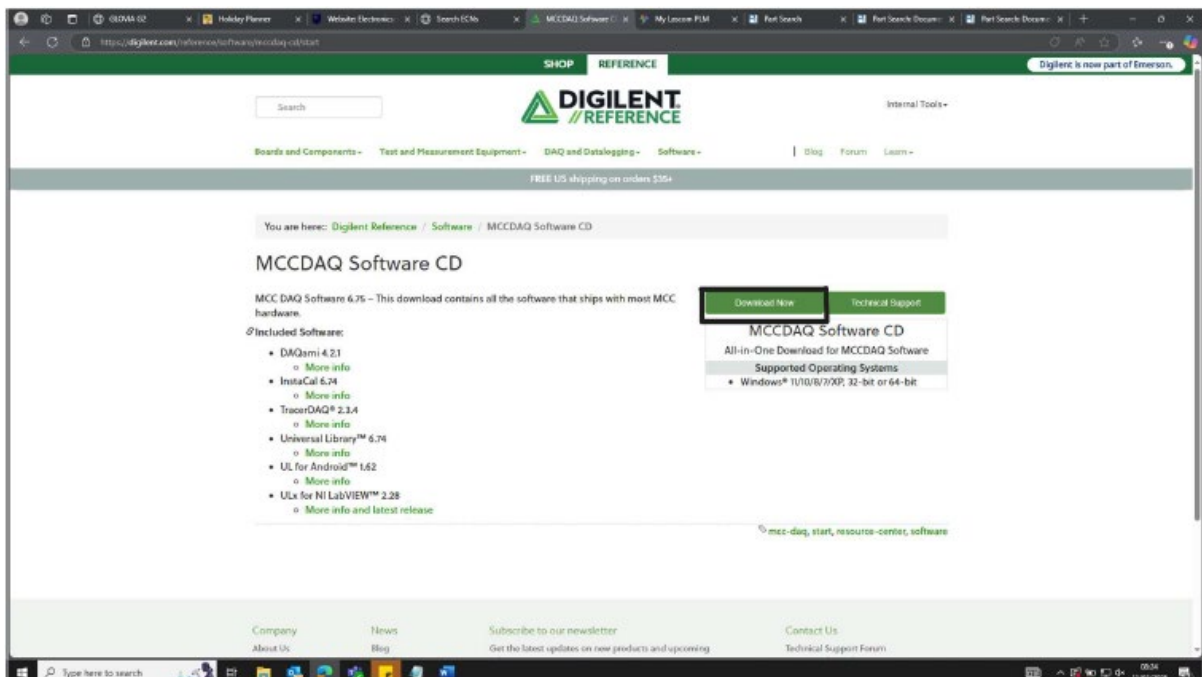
GLOVIA G2 | Holiday Planner | Website: Electronics | Search ECNs | MCCDAQ Software C | My Lascom PLM | Part Search | Part Search Docume | Part Search Docume

https://digilent.com/reference/software/mccdaq-cd/start

SHOP REFERENCE

Digilent is now part of Emerson.

Search

DIGILENT
//REFERENCE

Internal Tools

Boards and Components | Test and Measurement Equipment | DAQ and Datalogging | Software | Blog | Forum | Learn

FREE US shipping on orders $35+

You are here: Digilent Reference / Software / MCCDAQ Software CD

MCCDAQ Software CD

MCC DAQ Software 6.75 – This download contains all the software that ships with most MCC hardware.

Included Software:

- DAQami 4.2.1
  - More info
- InstaCal 6.74
  - More info
- TracerDAQ® 2.3.4
  - More info
- Universal Library™ 6.74
  - More info
- UL for Android™ 1.62
  - More info
- ULx for NI LabVIEW™ 2.28
  - More info and latest release

Download Now | Technical Support

MCCDAQ Software CD

All-in-One Download for MCCDAQ Software

Supported Operating Systems

- Windows® 11/10/8/7/XP, 32-bit or 64-bit

mcc-daq, start, resource-center, software

Company
About Us

News
Blog

Subscribe to our newsletter
Get the latest updates on new products and upcoming

Contact Us
Technical Support Forum

Type here to search

09:34